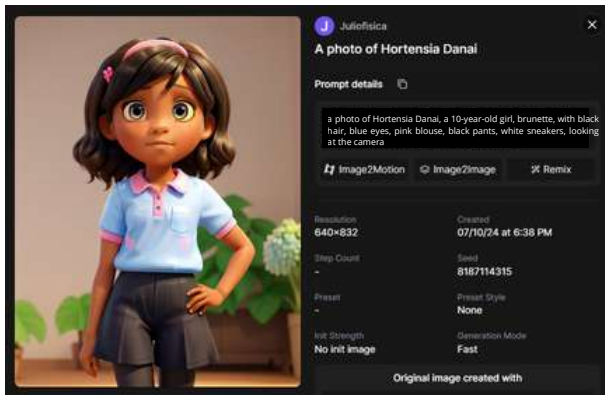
J Juliofisica

A photo of Hortensia Danai

Prompt details

a photo of Hortensia Danai, a 10-year-old girl, brunette, with black hair, blue eyes, pink blouse, black pants, white sneakers, looking at the camera

Image2Motion
Image2Image
Remix

Resolution
640×832

Created
07/10/24 at 6:38 PM

Step Count
-

Seed
8187114315

Preset
-

Preset Style
None

Init Strength
No init image

Generation Mode
Fast

Original image created with